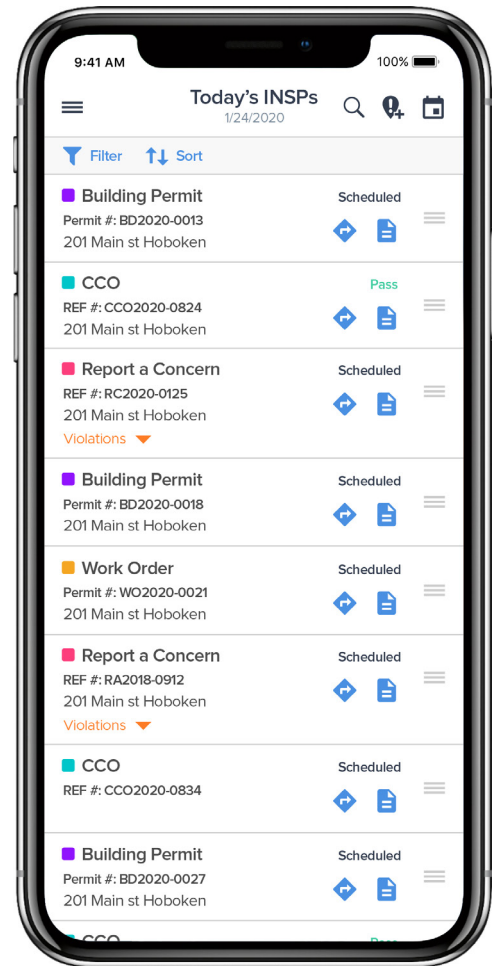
9:41 AM
100%

Today's INSPs
1/24/2020

Filter Sort

Building Permit
Permit #: BD2020-0013
201 Main st Hoboken
Scheduled

CCO
REF #: CCO2020-0824
201 Main st Hoboken
Pass

Report a Concern
REF #: RC2020-0125
201 Main st Hoboken
Violations
Scheduled

Building Permit
Permit #: BD2020-0018
201 Main st Hoboken
Scheduled

Work Order
Permit #: WO2020-0021
201 Main st Hoboken
Scheduled

Report a Concern
REF #: RA2018-0912
201 Main st Hoboken
Violations
Scheduled

CCO
REF #: CCO2020-0834
Scheduled

Building Permit
Permit #: BD2020-0027
201 Main st Hoboken
Scheduled

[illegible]
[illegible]